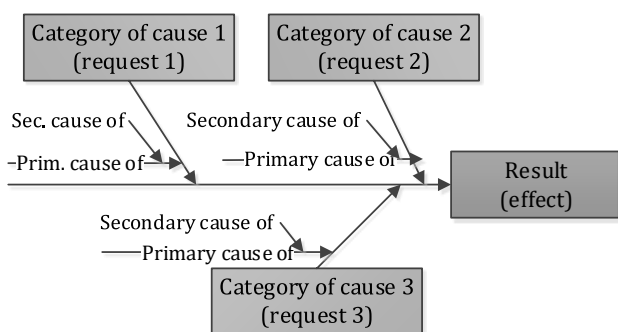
Category of cause 1
(request 1)

Category of cause 2
(request 2)

Sec. cause of

Prim. cause of

Secondary cause of

Primary cause of

Result
(effect)

Secondary cause of

Primary cause of

Category of cause 3
(request 3)